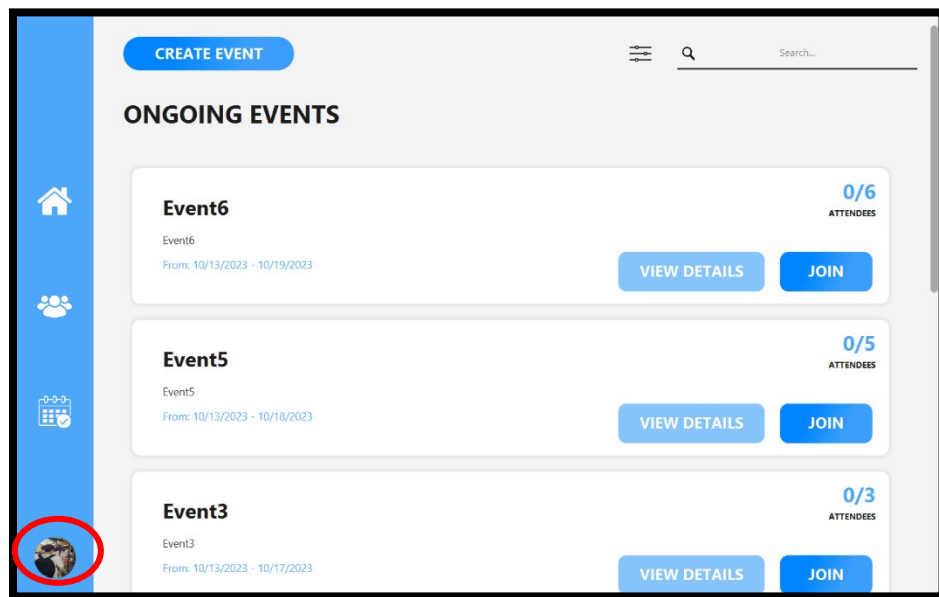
CREATE EVENT

Search...

ONGOING EVENTS

Event6

Event6

From: 10/13/2023 - 10/19/2023

0/6
ATTENDEES

VIEW DETAILS

JOIN

Event5

Event5

From: 10/13/2023 - 10/18/2023

0/5
ATTENDEES

VIEW DETAILS

JOIN

Event3

Event3

From: 10/13/2023 - 10/17/2023

0/3
ATTENDEES

VIEW DETAILS

JOIN